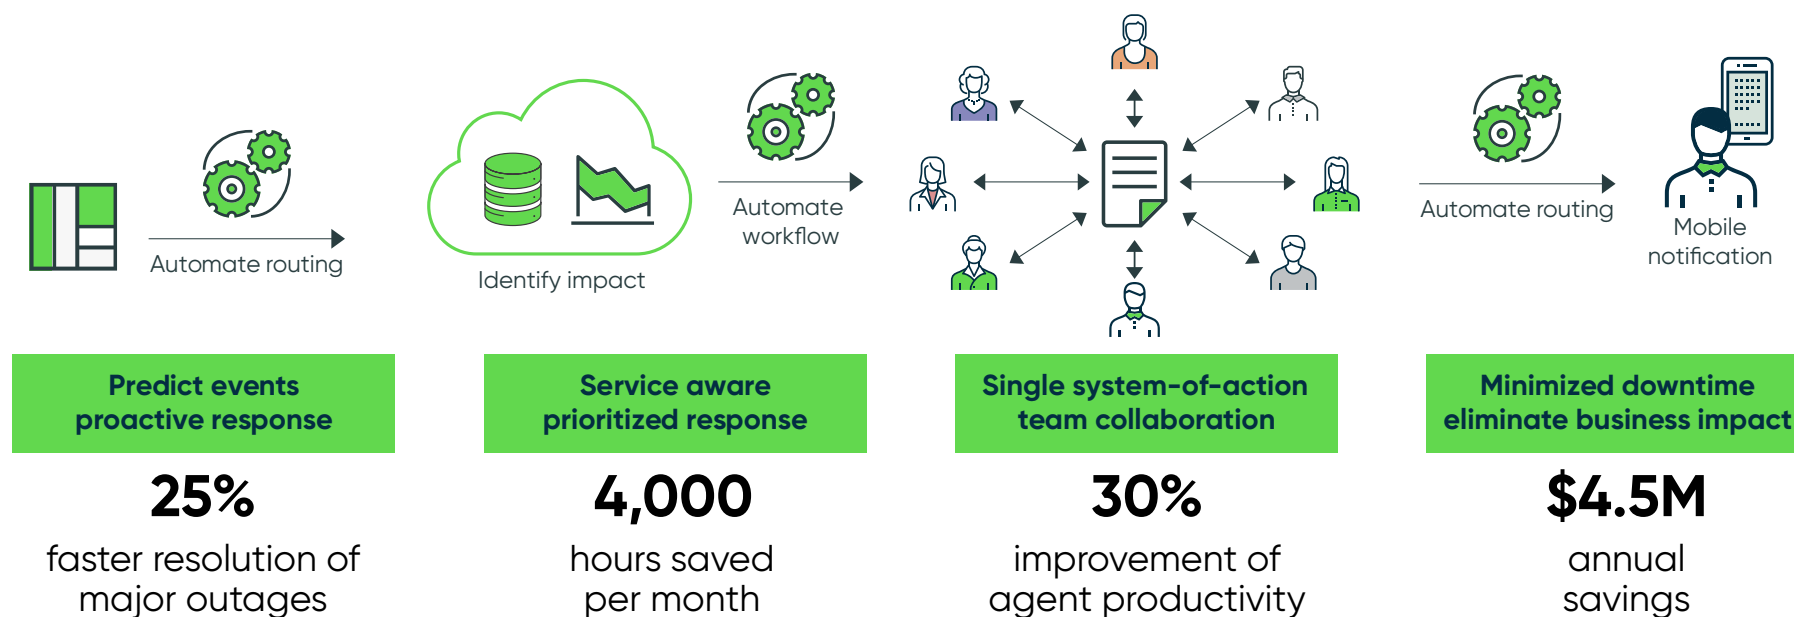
Automate routing

Identify impact

Automate workflow

Automate routing

Mobile notification

Predict events proactive response

25%

faster resolution of major outages

Service aware prioritized response

4,000

hours saved per month

Single system-of-action team collaboration

30%

improvement of agent productivity

Minimized downtime eliminate business impact

$4.5M

annual savings